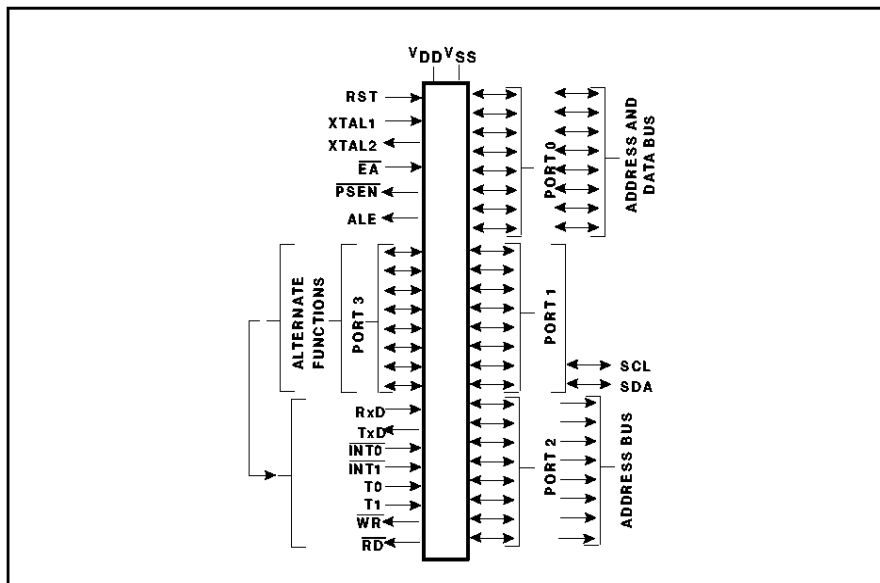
$V_{DD}$ $V_{SS}$

RST
XTAL1
XTAL2
$\overline{EA}$
$\overline{PSEN}$
ALE

PORT 0

ADDRESS AND DATA BUS

ALTERNATE FUNCTIONS

PORT 3

PORT 1

SCL
SDA

RxD
TxD
$\overline{INT0}$
$\overline{INT1}$
T0
T1
$\overline{WR}$
$\overline{RD}$

PORT 2

ADDRESS BUS